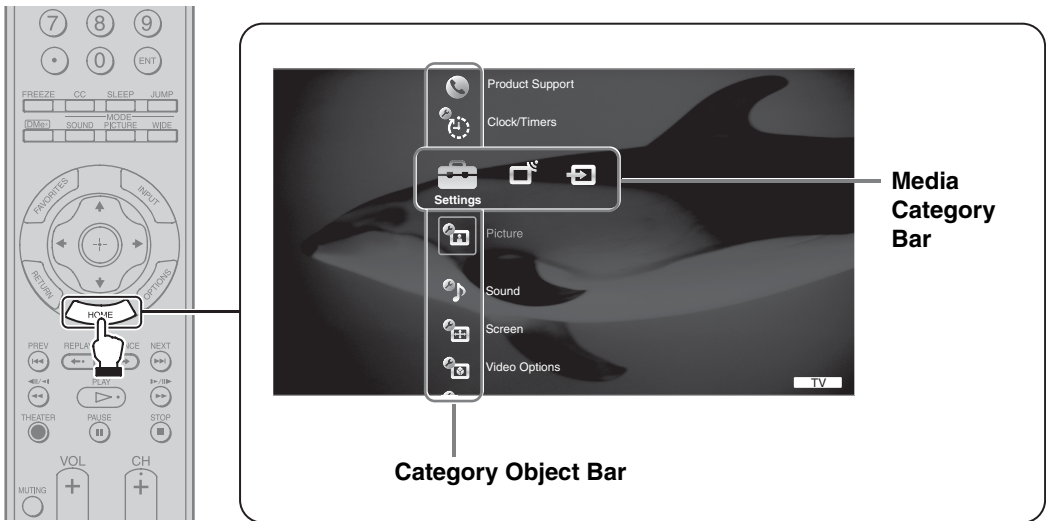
7 8 9
• 0 ENT
FREEZE CC SLEEP JUMP
DMe MODE SOUND PICTURE WIDE
FAVORITES INPUT
RETURN OPTIONS
HOME
PREV REPLAY ADVANCE NEXT
PLAY
THEATER PAUSE STOP
VOL CH
MUTING

Product Support
Clock/Timers
Settings
Picture
Sound
Screen
Video Options
TV

Media Category Bar

Category Object Bar